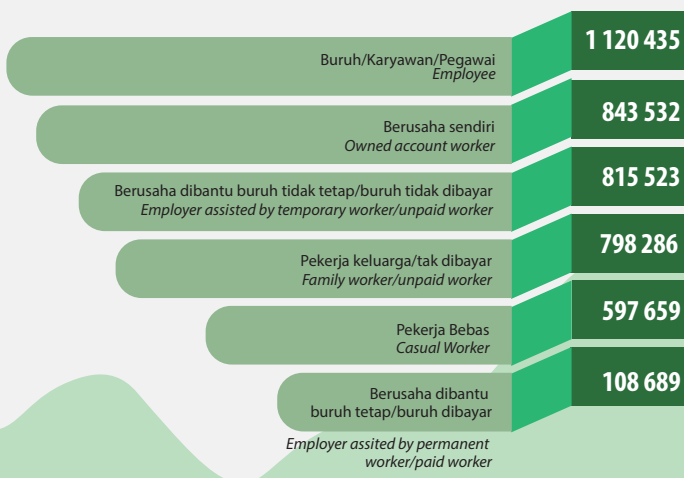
Buruh/Karyawan/Pegawai
*Employee*

1 120 435

Berusaha sendiri
*Owned account worker*

843 532

Berusaha dibantu buruh tidak tetap/buruh tidak dibayar
*Employer assisted by temporary worker/unpaid worker*

815 523

Pekerja keluarga/tak dibayar
*Family worker/unpaid worker*

798 286

Pekerja Bebas
*Casual Worker*

597 659

Berusaha dibantu buruh tetap/buruh dibayar
*Employer assited by permanent worker/paid worker*

108 689